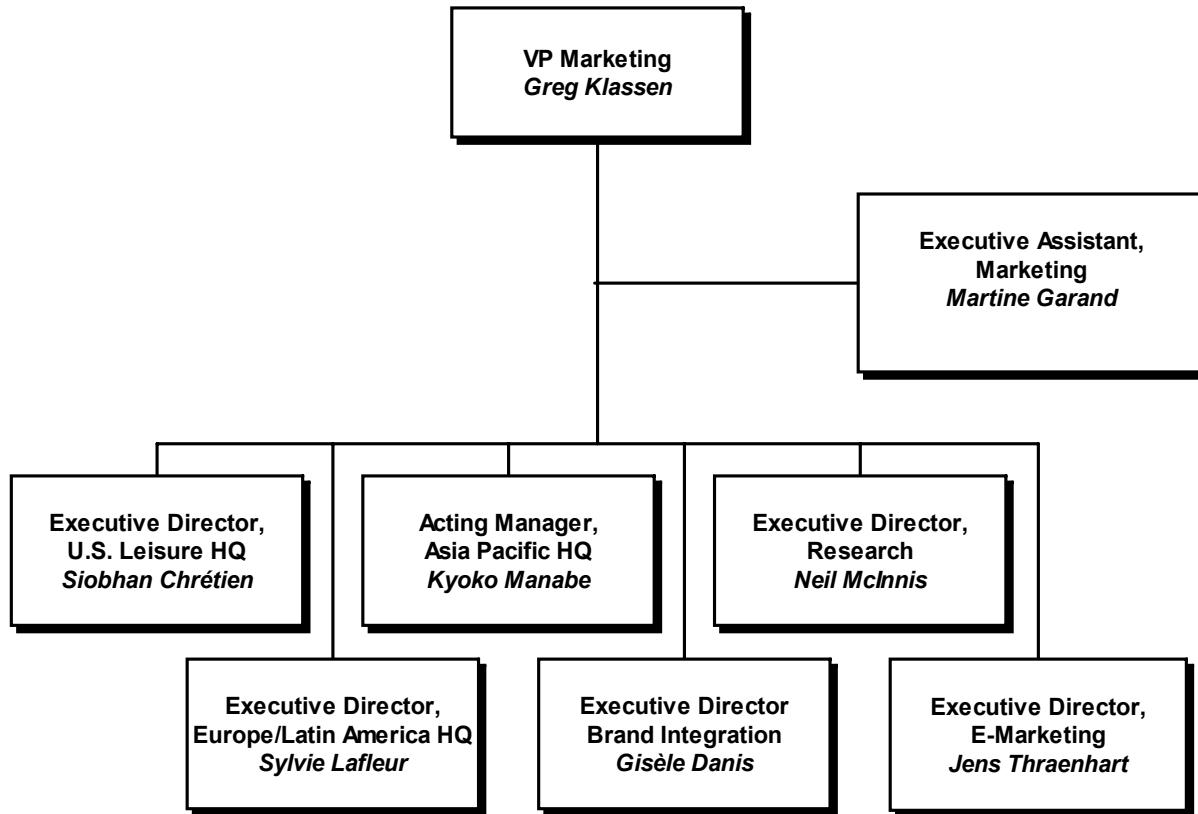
VP Marketing
Greg Klassen

Executive Assistant, Marketing
Martine Garand

Executive Director, U.S. Leisure HQ
Siobhan Chrétien

Acting Manager, Asia Pacific HQ
Kyoko Manabe

Executive Director, Research
Neil McInnis

Executive Director, Europe/Latin America HQ
Sylvie Lafleur

Executive Director Brand Integration
Gisèle Danis

Executive Director, E-Marketing
Jens Thraenhart